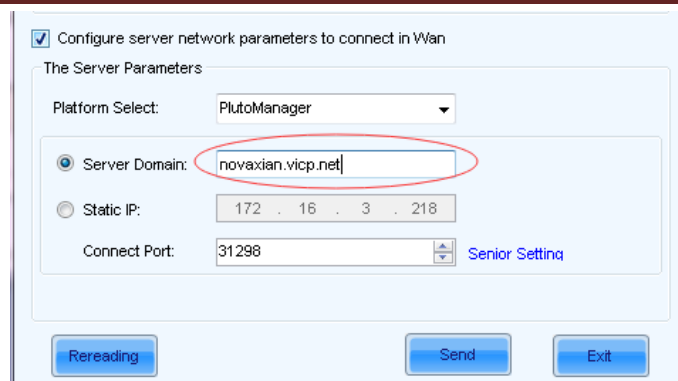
Configure server network parameters to connect in Wan

The Server Parameters

Platform Select: PlutoManager

Server Domain: novaxian.vicp.net

Static IP: 172 . 16 . 3 . 218

Connect Port: 31298

Senior Setting

Rereading

Send

Exit